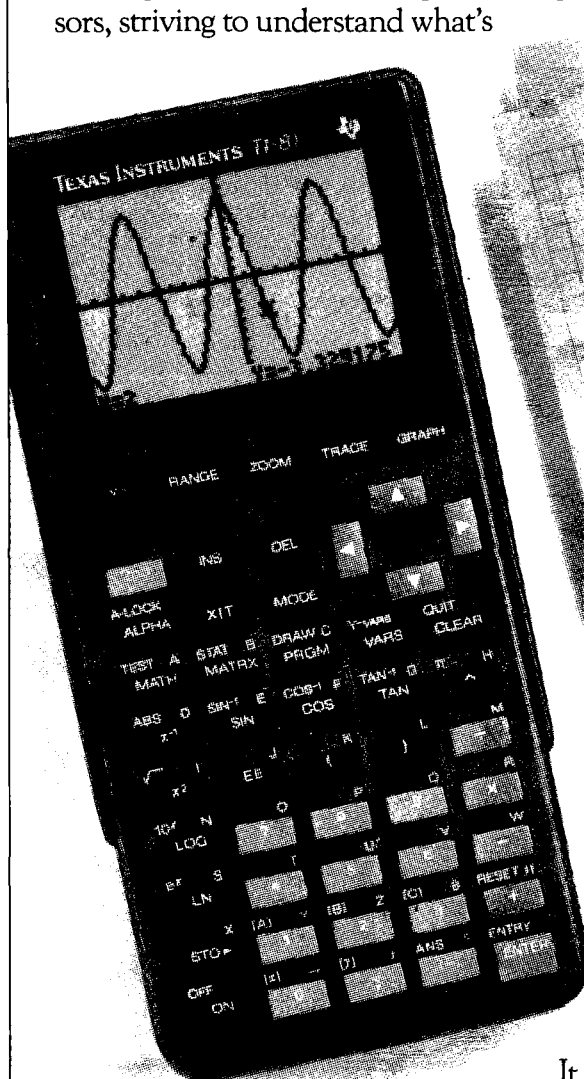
sors, striving to understand what's

TEXAS INSTRUMENTS TI-81

Y=-1.325175

RANGE ZOOM TRACE GRAPH

INS DEL

A-LOCK ALPHA XIT MODE

TEST A MATH

MATRX

DRAW C PRGM

Y-VARS VARS

QUIT CLEAR

ABS D $x^{-1}$

$SIN^{-1}$ E SIN

$COS^{-1}$ F COS

$TAN^{-1}$ G TAN

$\sqrt{\phantom{x}}$ I $x^2$

EE J

K (

L )

M ÷

$10^x$ N LOG

O 7

P 8

Q 9

R ×

$e^x$ S LN

T 4

U 5

V 6

W −

X STO▸

[A] Y 1

[B] Z 2

[C] θ 3

RESET H +

OFF ON

[Σ] 0

[?] .

ANS (−)

ENTRY ENTER

It